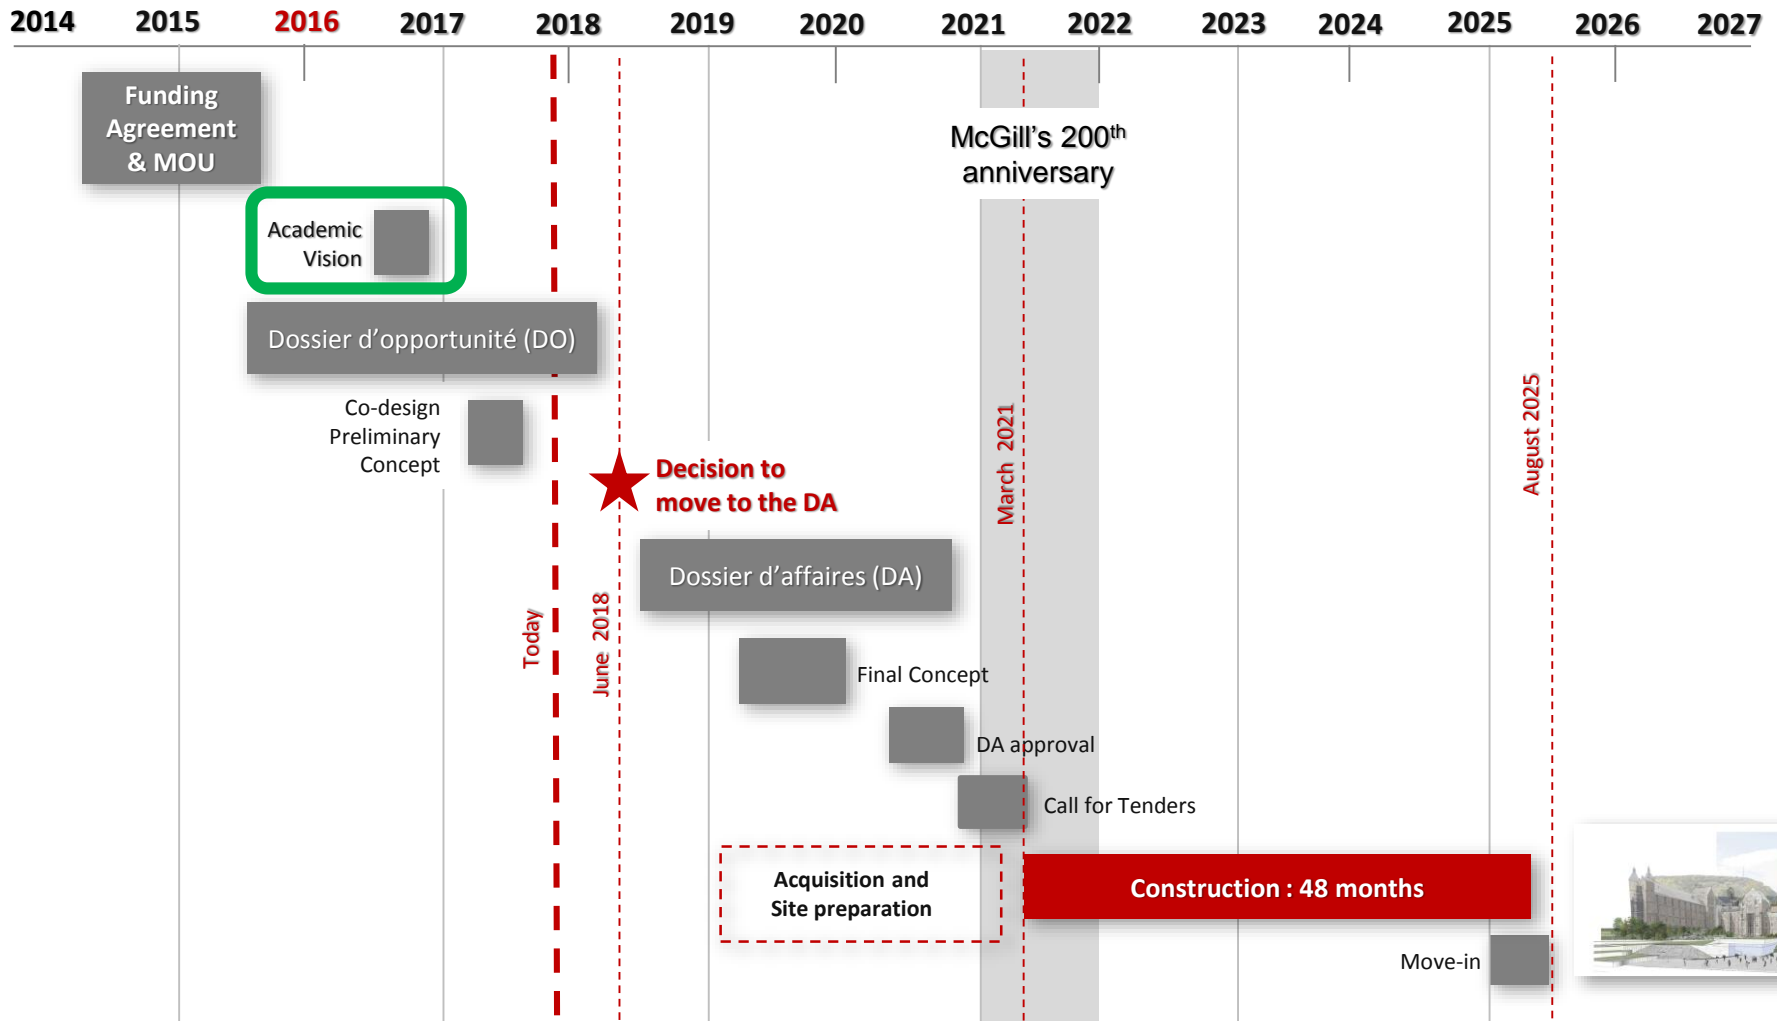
2014 2015 2016 2017 2018 2019 2020 2021 2022 2023 2024 2025 2026 2027

Funding Agreement & MOU

McGill's 200$^{th}$ anniversary

Academic Vision

Dossier d'opportunité (DO)

Co-design Preliminary Concept

Decision to move to the DA

March 2021

August 2025

Dossier d'affaires (DA)

Today

June 2018

Final Concept

DA approval

Call for Tenders

Acquisition and Site preparation

Construction : 48 months

Move-in